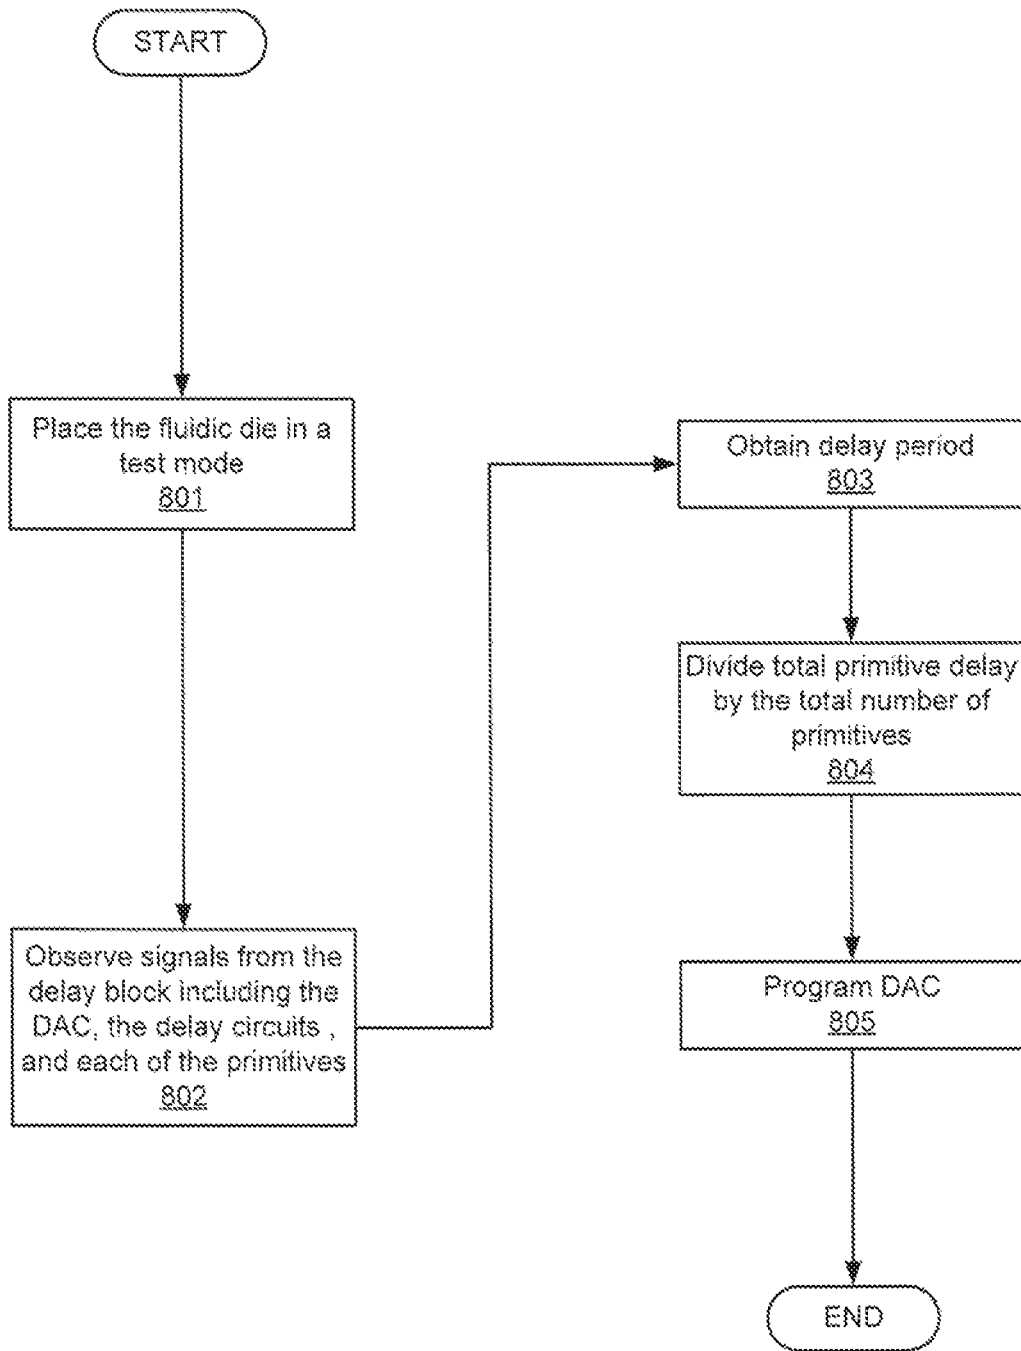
START

Place the fluidic die in a test mode
801

Observe signals from the delay block including the DAC, the delay circuits , and each of the primitives
802

Obtain delay period
803

Divide total primitive delay by the total number of primitives
804

Program DAC
805

END